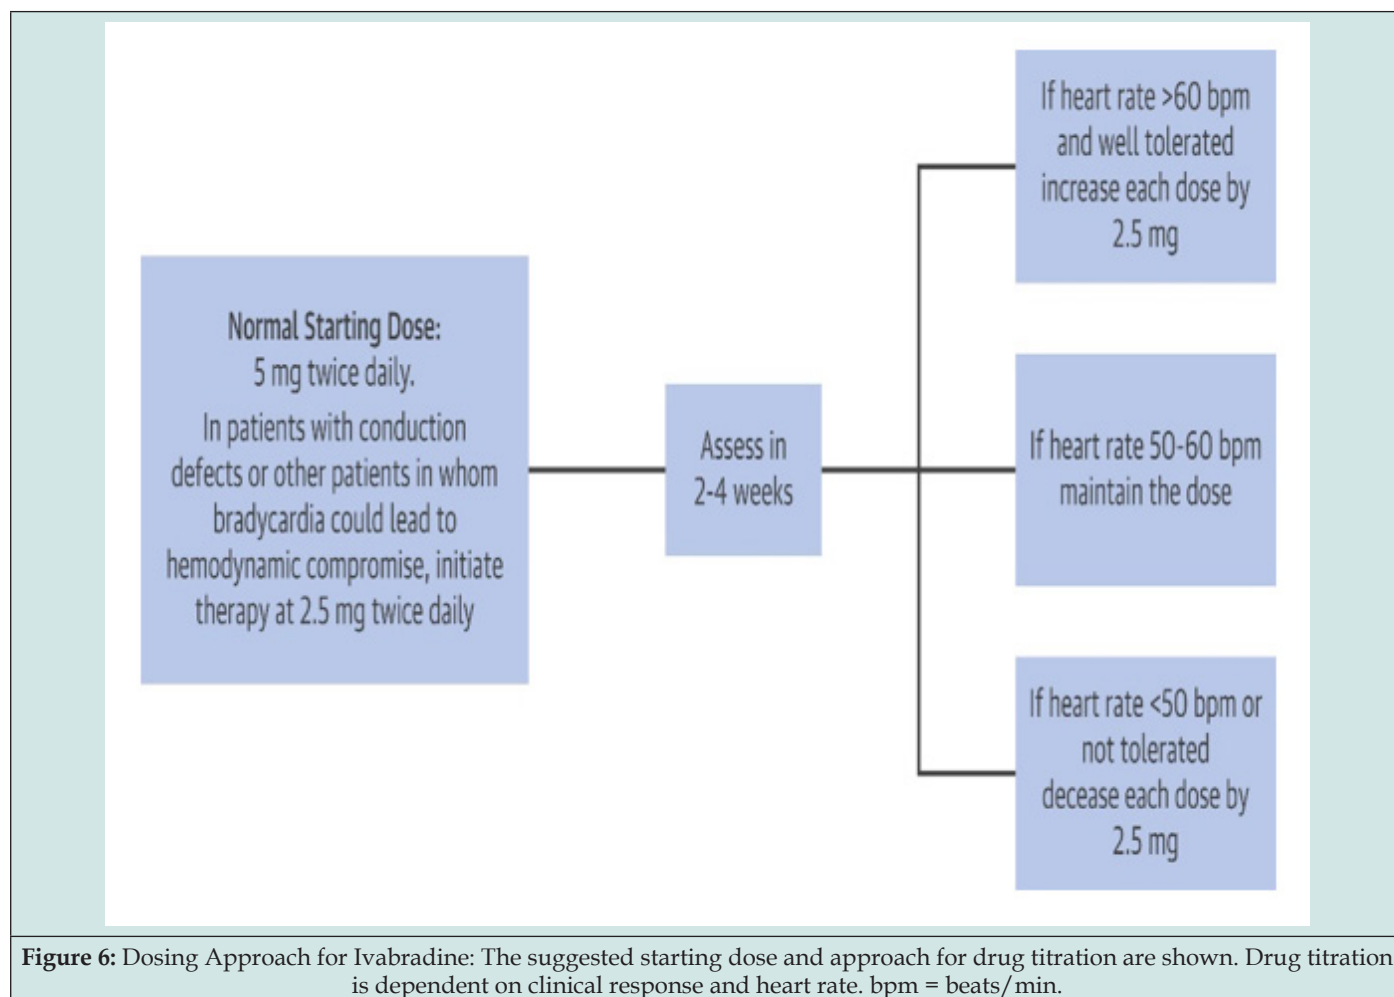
**Normal Starting Dose:**
5 mg twice daily.
In patients with conduction defects or other patients in whom bradycardia could lead to hemodynamic compromise, initiate therapy at 2.5 mg twice daily

Assess in 2-4 weeks

If heart rate >60 bpm and well tolerated increase each dose by 2.5 mg

If heart rate 50-60 bpm maintain the dose

If heart rate <50 bpm or not tolerated decease each dose by 2.5 mg

**Figure 6:** Dosing Approach for Ivabradine: The suggested starting dose and approach for drug titration are shown. Drug titration is dependent on clinical response and heart rate. bpm = beats/min.